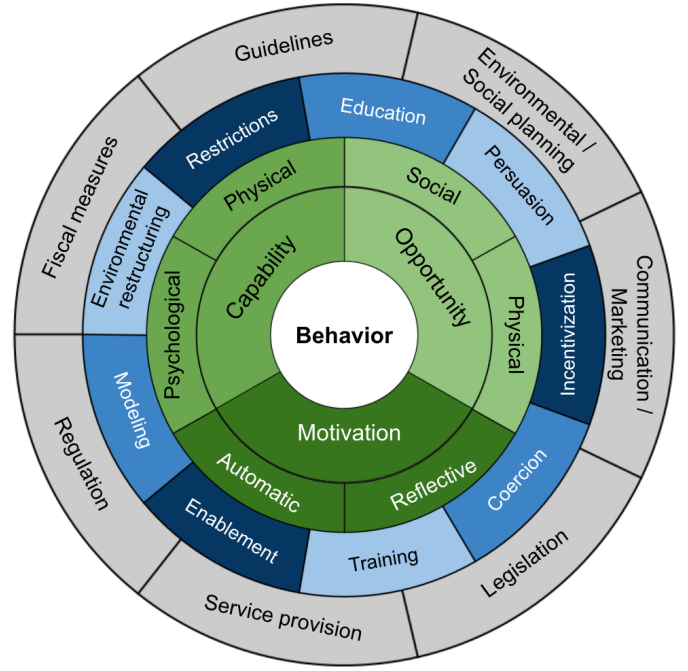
Behavior

Capability
Opportunity
Motivation

Physical
Psychological
Social
Physical
Automatic
Reflective

Restrictions
Education
Persuasion
Incentivization
Coercion
Training
Enablement
Modeling
Environmental restructuring

Guidelines
Environmental / Social planning
Communication / Marketing
Legislation
Service provision
Regulation
Fiscal measures